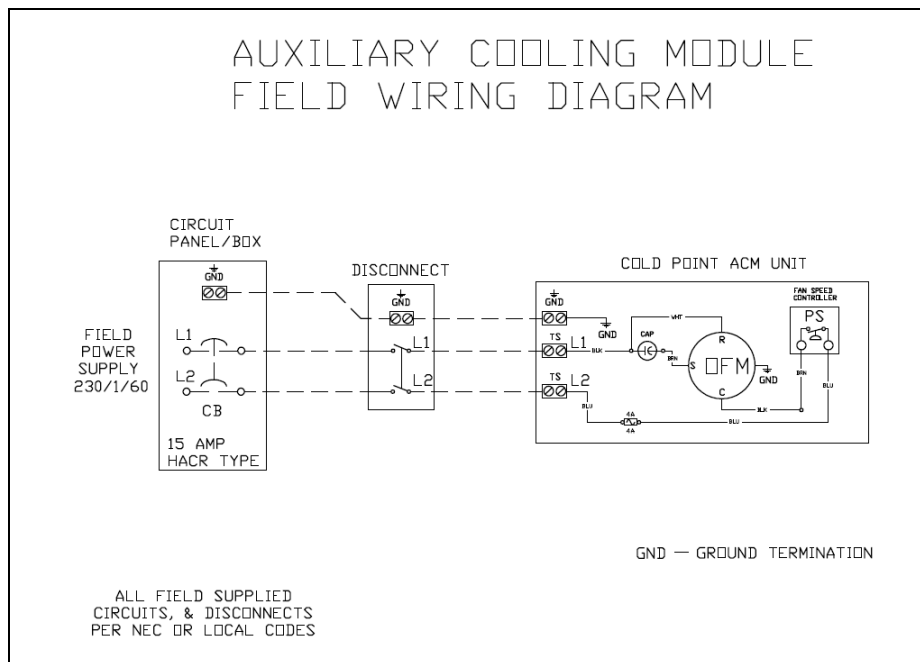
AUXILIARY COOLING MODULE
FIELD WIRING DIAGRAM

CIRCUIT PANEL/BOX

GND

FIELD POWER SUPPLY 230/1/60

L1

L2

CB

15 AMP HACR TYPE

DISCONNECT

GND

L1

L2

COLD POINT ACM UNIT

GND

GND

TS

L1

TS

L2

WHT

CAP

BLK

BRN

R

S

OFM

GND

C

BLU

4A

4A

BLK

BLU

FAN SPEED CONTROLLER

PS

BRN

BLU

GND — GROUND TERMINATION

ALL FIELD SUPPLIED CIRCUITS, & DISCONNECTS PER NEC OR LOCAL CODES